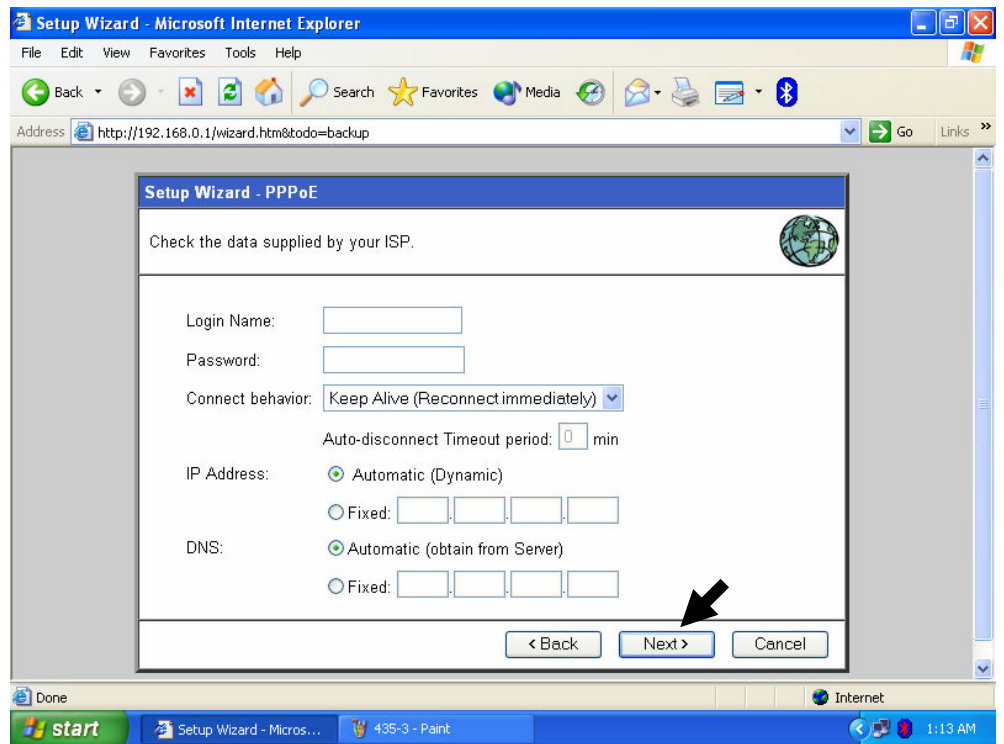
Setup Wizard - Microsoft Internet Explorer

File Edit View Favorites Tools Help

Back Search Favorites Media

Address http://192.168.0.1/wizard.htm&todo=backup Go Links »

Setup Wizard - PPPoE

Check the data supplied by your ISP.

Login Name:

Password:

Connect behavior: Keep Alive (Reconnect immediately)

Auto-disconnect Timeout period: 0 min

IP Address: Automatic (Dynamic)

Fixed: . . .

DNS: Automatic (obtain from Server)

Fixed: . . .

< Back Next > Cancel

Done Internet

start Setup Wizard - Micros... 435-3 - Paint 1:13 AM